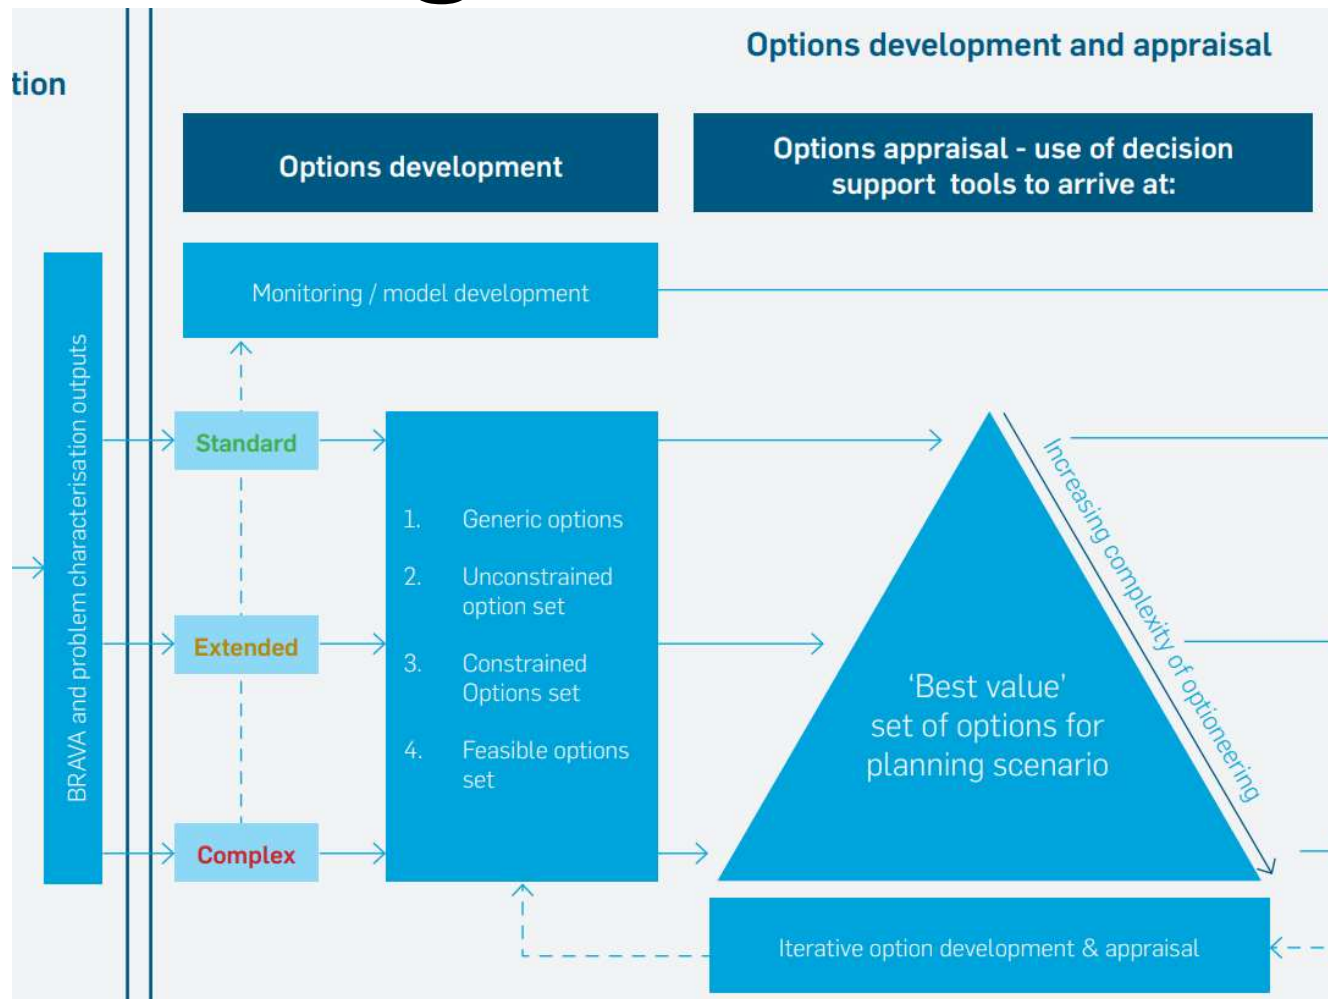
tion

Options development and appraisal

Options development

Options appraisal - use of decision support tools to arrive at:

BRAVA and problem characterisation outputs

Monitoring / model development

Standard

Extended

Complex

1. Generic options

2. Unconstrained option set

3. Constrained Options set

4. Feasible options set

'Best value' set of options for planning scenario

Increasing complexity of optioneering

Iterative option development & appraisal